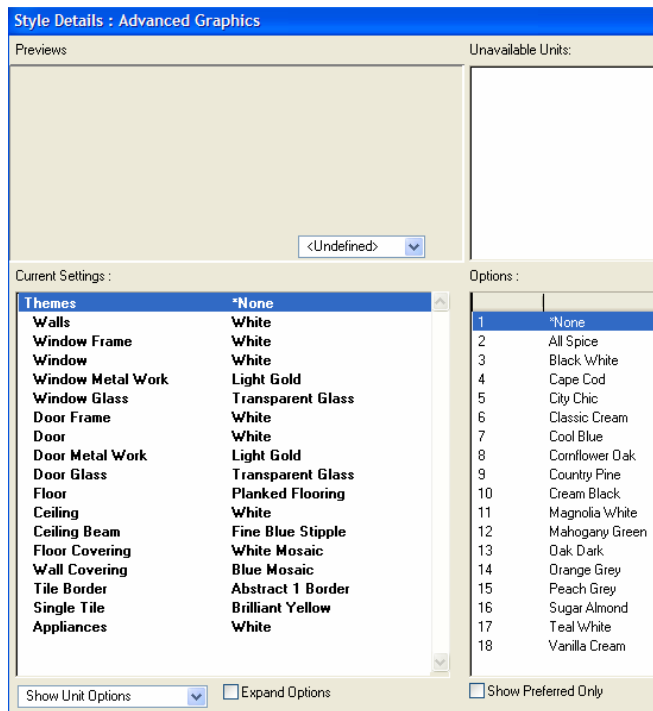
Style Details : Advanced Graphics

Previews

Unavailable Units:

<Undefined>

Current Settings :

| | |
|---|---|
| Themes | *None |
| Walls | White |
| Window Frame | White |
| Window | White |
| Window Metal Work | Light Gold |
| Window Glass | Transparent Glass |
| Door Frame | White |
| Door | White |
| Door Metal Work | Light Gold |
| Door Glass | Transparent Glass |
| Floor | Planked Flooring |
| Ceiling | White |
| Ceiling Beam | Fine Blue Stipple |
| Floor Covering | White Mosaic |
| Wall Covering | Blue Mosaic |
| Tile Border | Abstract 1 Border |
| Single Tile | Brilliant Yellow |
| Appliances | White |

Options :

| | |
|---|---|
| 1 | *None |
| 2 | All Spice |
| 3 | Black White |
| 4 | Cape Cod |
| 5 | City Chic |
| 6 | Classic Cream |
| 7 | Cool Blue |
| 8 | Cornflower Oak |
| 9 | Country Pine |
| 10 | Cream Black |
| 11 | Magnolia White |
| 12 | Mahogany Green |
| 13 | Oak Dark |
| 14 | Orange Grey |
| 15 | Peach Grey |
| 16 | Sugar Almond |
| 17 | Teal White |
| 18 | Vanilla Cream |

Show Unit Options

Expand Options

Show Preferred Only